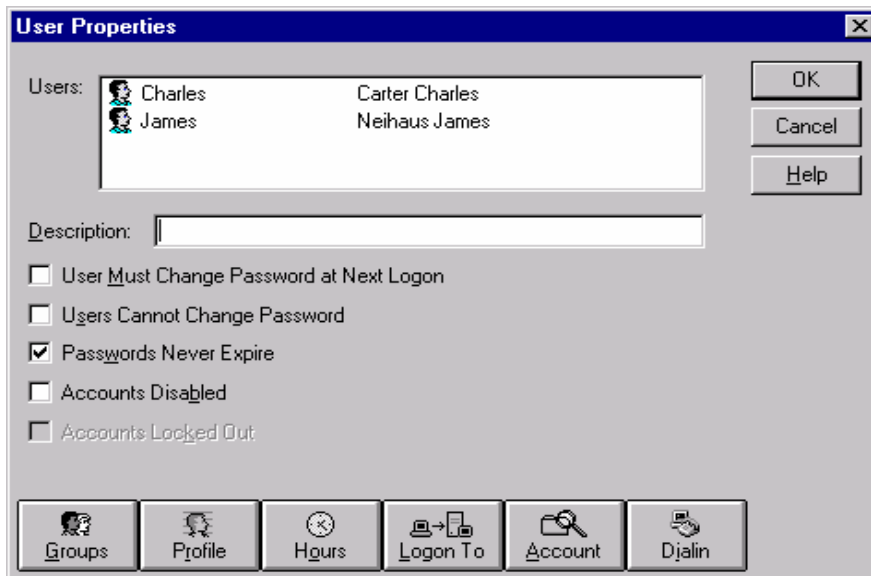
User Properties

Users:

| Charles | Carter Charles |
|---|---|
| James | Neihaus James |

OK

Cancel

Help

Description:

User Must Change Password at Next Logon

Users Cannot Change Password

Passwords Never Expire

Accounts Disabled

Accounts Locked Out

Groups

Profile

Hours

Logon To

Account

Dialin